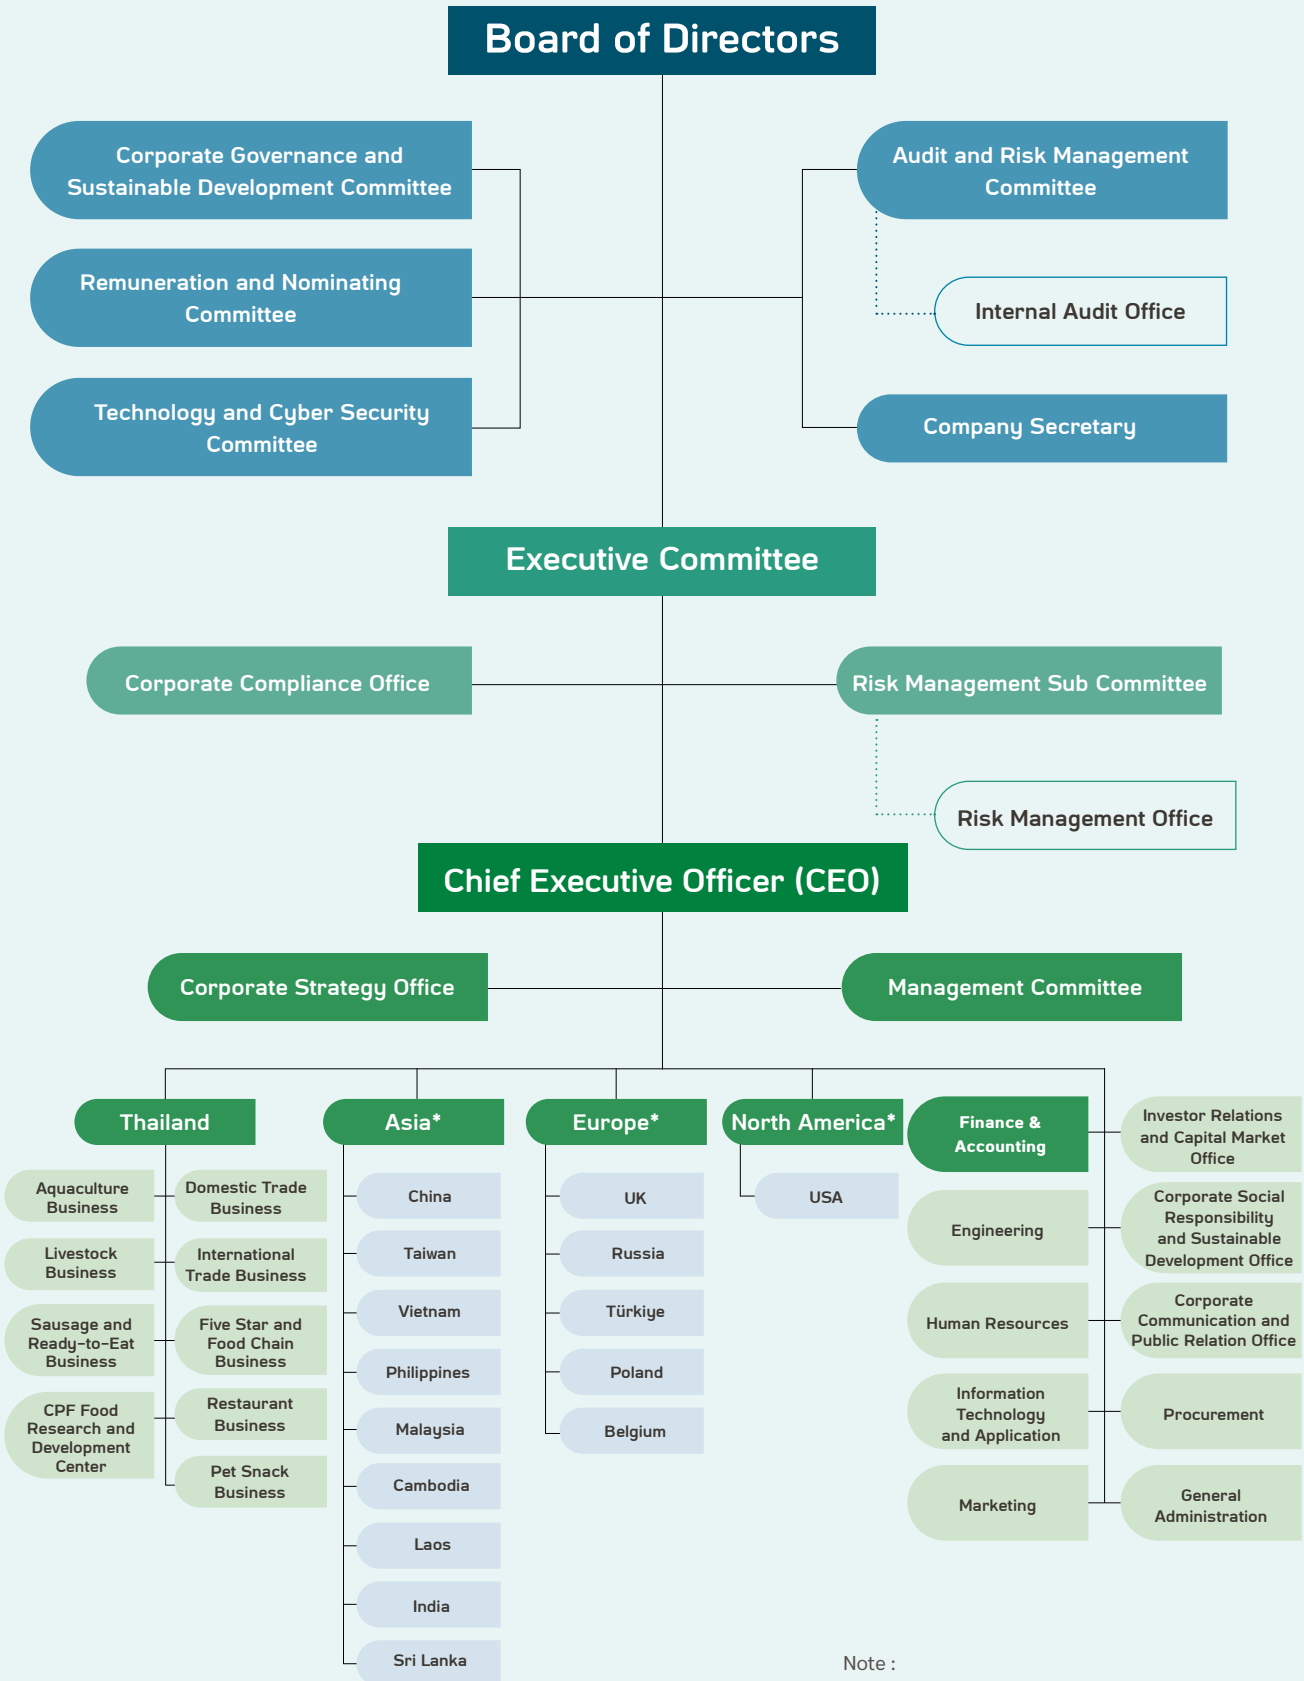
Board of Directors

Corporate Governance and Sustainable Development Committee

Remuneration and Nominating Committee

Technology and Cyber Security Committee

Audit and Risk Management Committee

Internal Audit Office

Company Secretary

Executive Committee

Corporate Compliance Office

Risk Management Sub Committee

Risk Management Office

Chief Executive Officer (CEO)

Corporate Strategy Office

Management Committee

Thailand

Aquaculture Business

Livestock Business

Sausage and Ready-to-Eat Business

CPF Food Research and Development Center

Domestic Trade Business

International Trade Business

Five Star and Food Chain Business

Restaurant Business

Pet Snack Business

Asia*

China

Taiwan

Vietnam

Philippines

Malaysia

Cambodia

Laos

India

Sri Lanka

Europe*

UK

Russia

Türkiye

Poland

Belgium

North America*

USA

Finance & Accounting

Engineering

Human Resources

Information Technology and Application

Marketing

Investor Relations and Capital Market Office

Corporate Social Responsibility and Sustainable Development Office

Corporate Communication and Public Relation Office

Procurement

General Administration

Note :